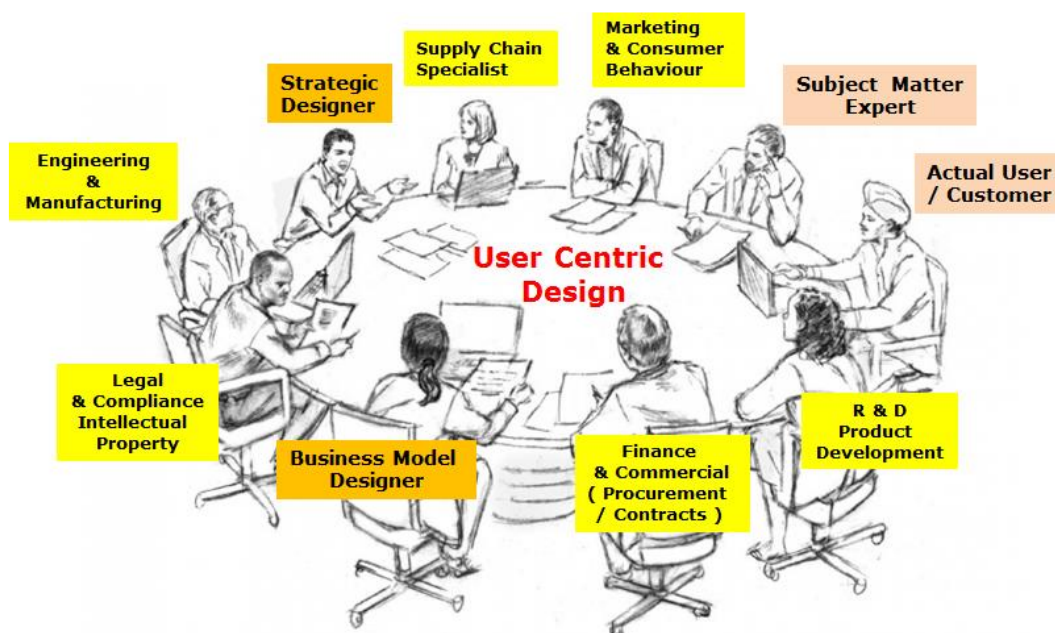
Marketing & Consumer Behaviour

Supply Chain Specialist

Strategic Designer

Subject Matter Expert

Engineering & Manufacturing

Actual User / Customer

User Centric Design

Legal & Compliance Intellectual Property

R & D Product Development

Business Model Designer

Finance & Commercial ( Procurement / Contracts )